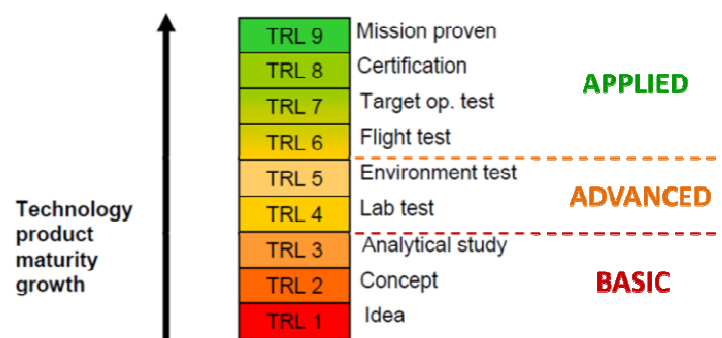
Technology product maturity growth

TRL 9 Mission proven
TRL 8 Certification
TRL 7 Target op. test
TRL 6 Flight test
TRL 5 Environment test
TRL 4 Lab test
TRL 3 Analytical study
TRL 2 Concept
TRL 1 Idea

APPLIED
ADVANCED
BASIC